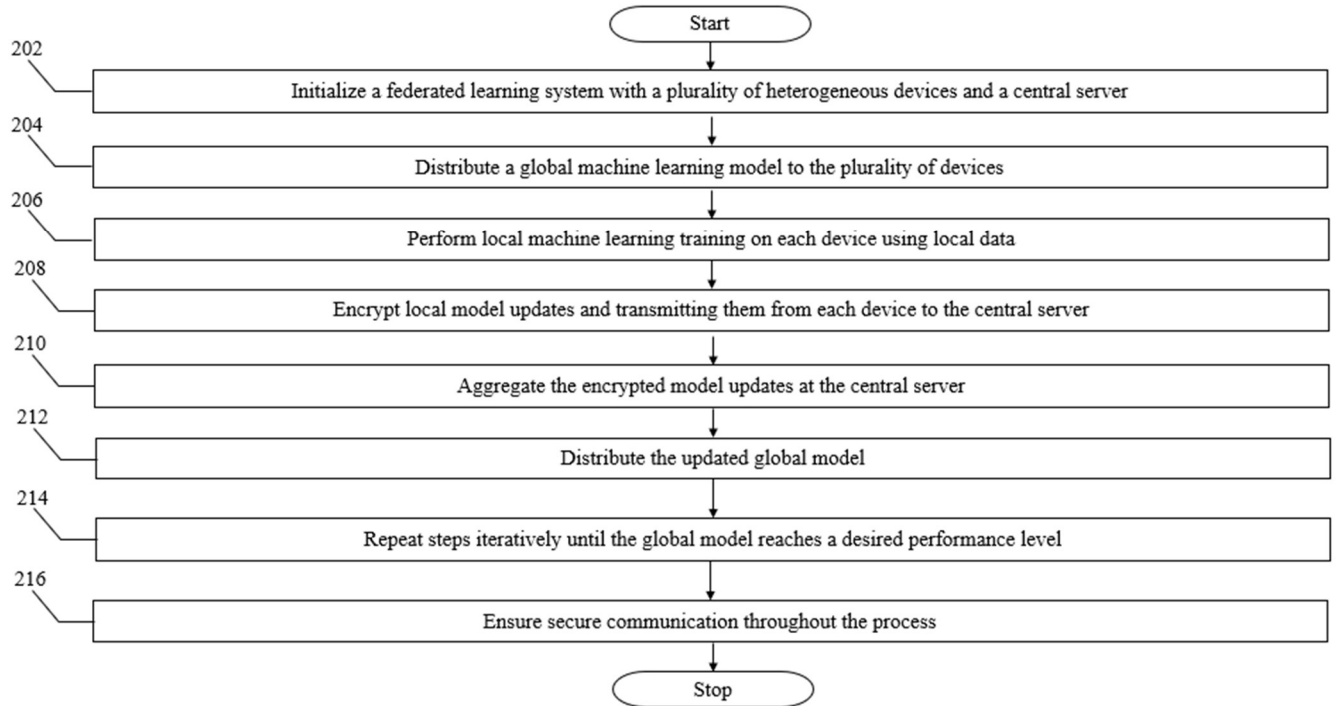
Start

202
Initialize a federated learning system with a plurality of heterogeneous devices and a central server

204
Distribute a global machine learning model to the plurality of devices

206
Perform local machine learning training on each device using local data

208
Encrypt local model updates and transmitting them from each device to the central server

210
Aggregate the encrypted model updates at the central server

212
Distribute the updated global model

214
Repeat steps iteratively until the global model reaches a desired performance level

216
Ensure secure communication throughout the process

Stop